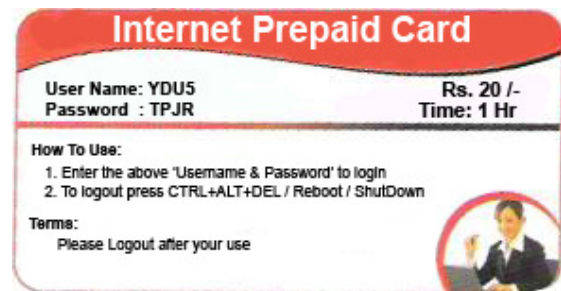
Internet Prepaid Card

User Name: YDU5
Password : TPJR

Rs. 20 /-
Time: 1 Hr

How To Use:
1. Enter the above 'Username & Password' to login
2. To logout press CTRL+ALT+DEL / Reboot / ShutDown

Terms:
Please Logout after your use